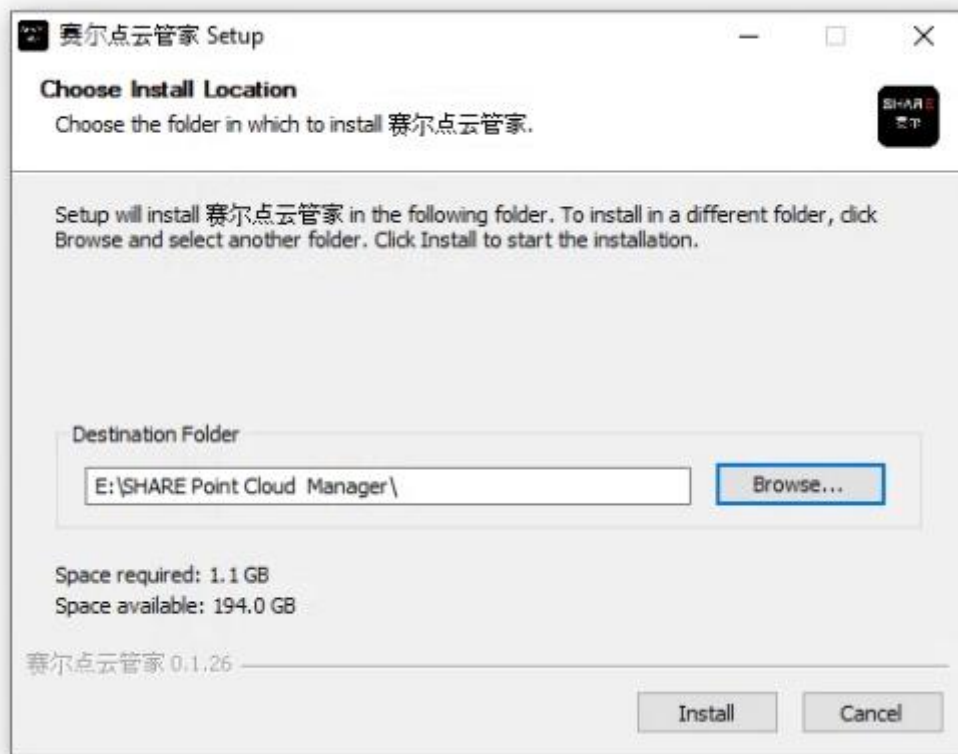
赛尔点云管家 Setup

Choose Install Location
Choose the folder in which to install 赛尔点云管家.

SHARE
赛尔

Setup will install 赛尔点云管家 in the following folder. To install in a different folder, click Browse and select another folder. Click Install to start the installation.

Destination Folder

E:\SHARE Point Cloud  Manager\

Browse...

Space required: 1.1 GB
Space available: 194.0 GB

赛尔点云管家 0.1.26

Install

Cancel